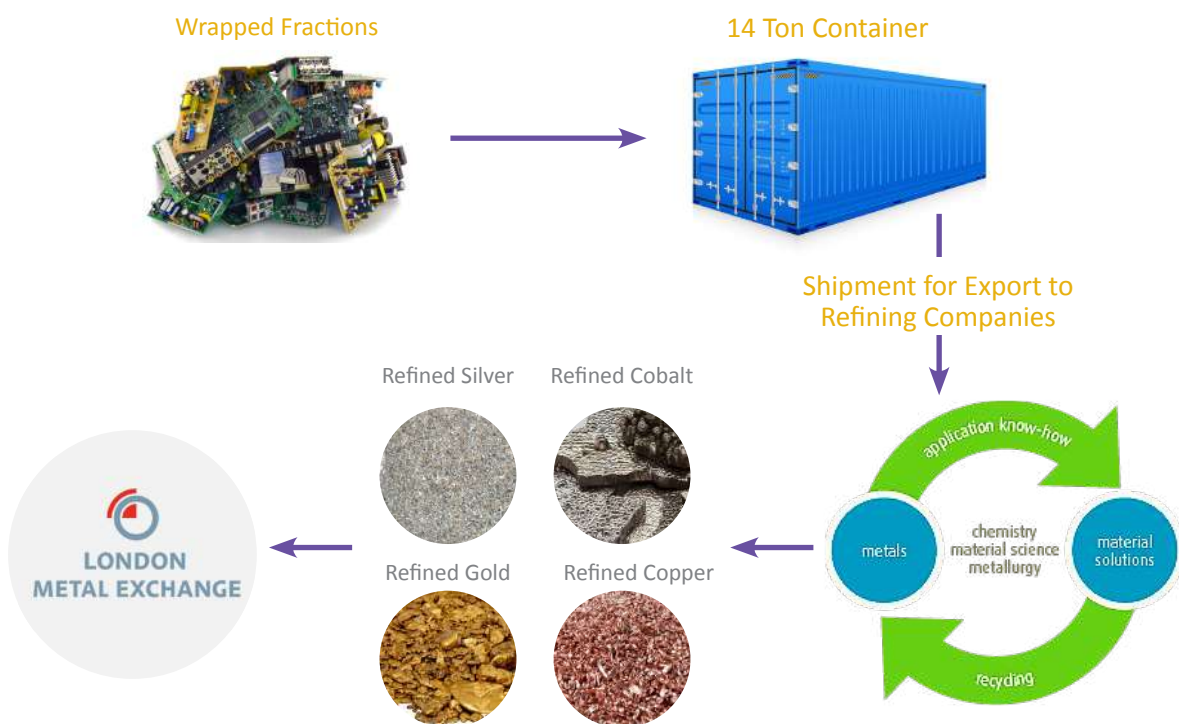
Wrapped Fractions

14 Ton Container

Shipment for Export to Refining Companies

application know-how

metals

chemistry
material science
metallurgy

material solutions

recycling

Refined Silver

Refined Cobalt

Refined Gold

Refined Copper

LONDON
METAL EXCHANGE